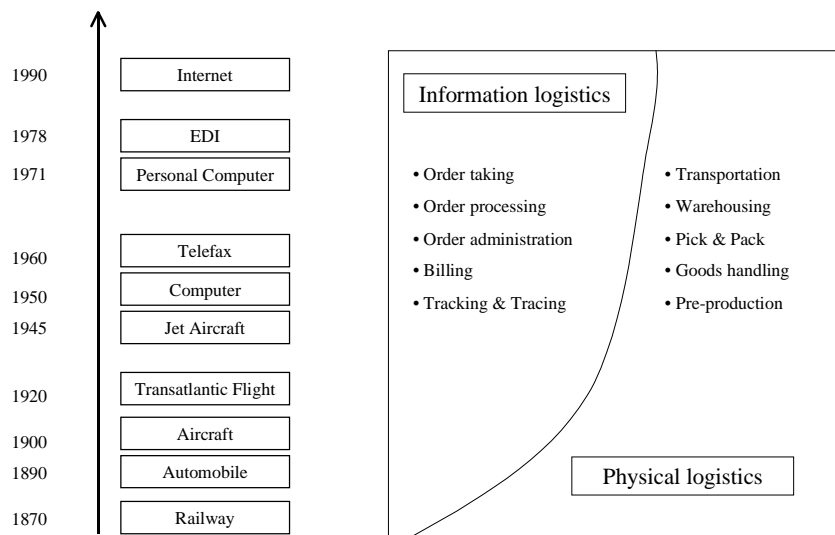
1990 Internet
1978 EDI
1971 Personal Computer
1960 Telefax
1950 Computer
1945 Jet Aircraft
1920 Transatlantic Flight
1900 Aircraft
1890 Automobile
1870 Railway

Information logistics

• Order taking
• Order processing
• Order administration
• Billing
• Tracking & Tracing

• Transportation
• Warehousing
• Pick & Pack
• Goods handling
• Pre-production

Physical logistics